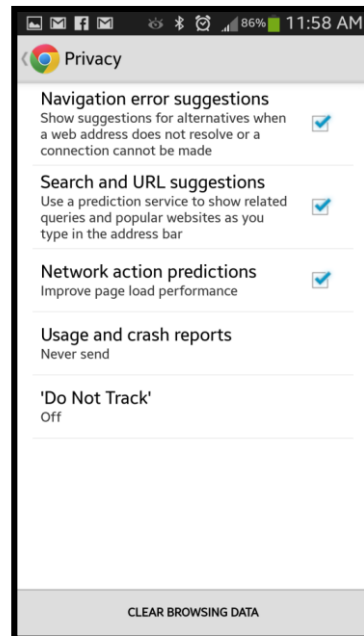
86% 11:58 AM

Privacy

Navigation error suggestions
Show suggestions for alternatives when a web address does not resolve or a connection cannot be made

Search and URL suggestions
Use a prediction service to show related queries and popular websites as you type in the address bar

Network action predictions
Improve page load performance

Usage and crash reports
Never send

'Do Not Track'
Off

CLEAR BROWSING DATA